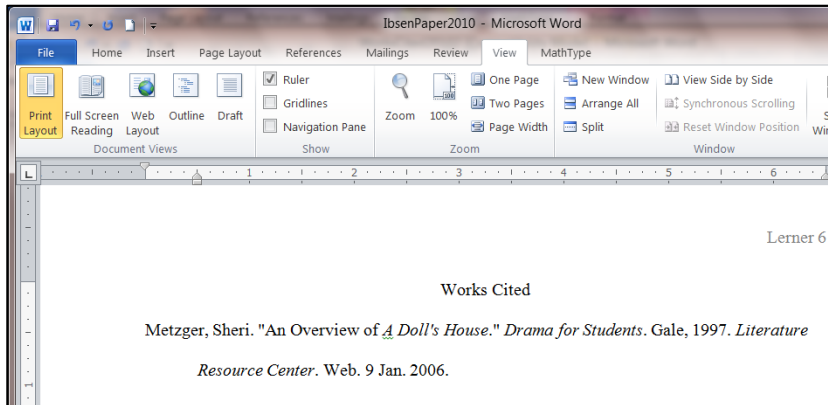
IbsenPaper2010 - Microsoft Word

File Home Insert Page Layout References Mailings Review View MathType

Print Layout Full Screen Reading Web Layout Outline Draft
Document Views

Ruler
Gridlines
Navigation Pane
Show

Zoom 100% One Page Two Pages Page Width
Zoom

New Window Arrange All Split View Side by Side Synchronous Scrolling Reset Window Position
Window

1 2 3 4 5 6

Lerner 6

Works Cited

Metzger, Sheri. "An Overview of *A Doll's House*." *Drama for Students*. Gale, 1997. *Literature Resource Center*. Web. 9 Jan. 2006.